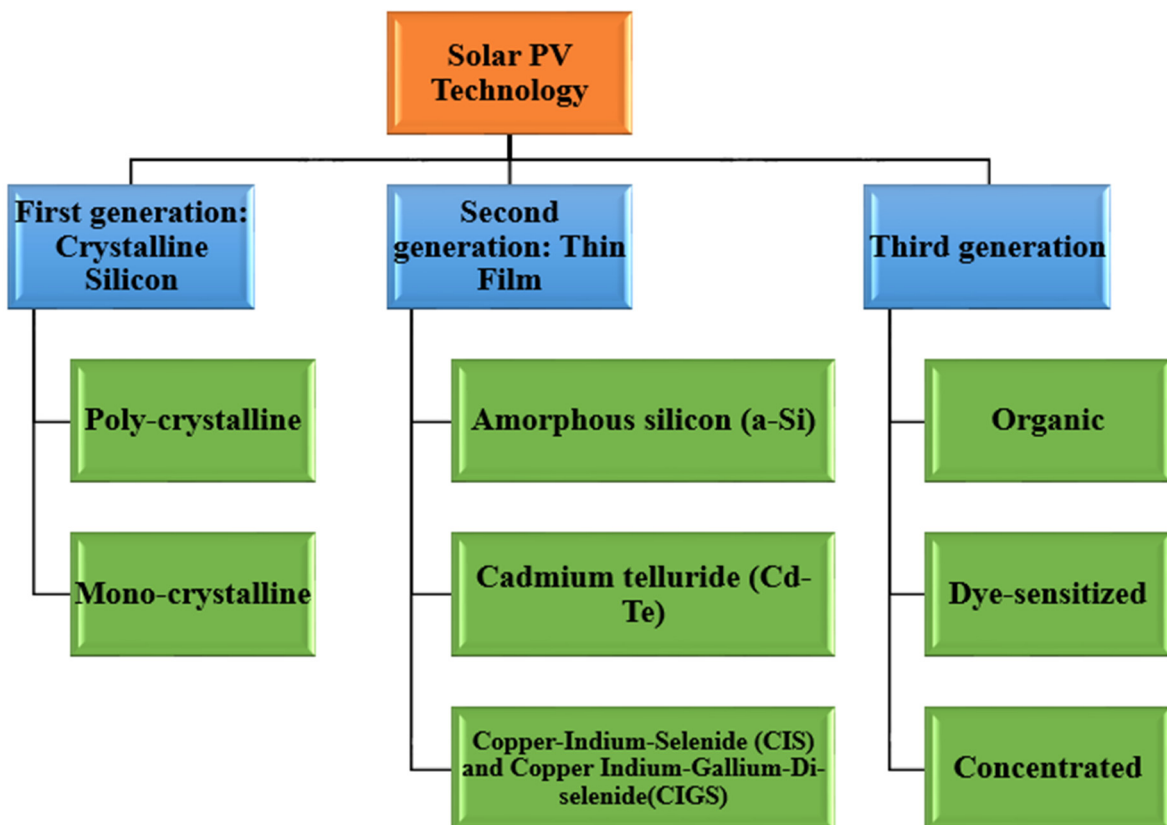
Solar PV Technology

First generation: Crystalline Silicon

Poly-crystalline

Mono-crystalline

Second generation: Thin Film

Amorphous silicon (a-Si)

Cadmium telluride (Cd-Te)

Copper-Indium-Selenide (CIS) and Copper Indium-Gallium-Di-selenide(CIGS)

Third generation

Organic

Dye-sensitized

Concentrated